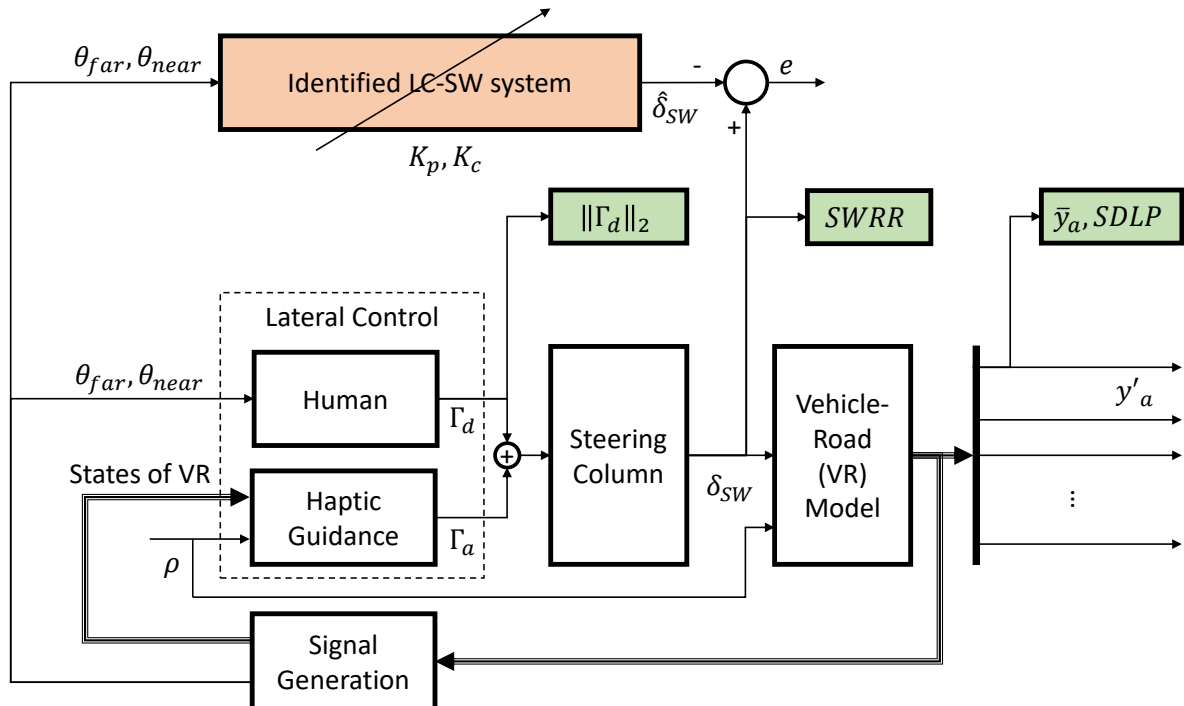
$\theta_{far}, \theta_{near}$

Identified LC-SW system

$K_p, K_c$

$\hat{\delta}_{SW}$

-

+

$e$

$\|\Gamma_d\|_2$

$SWRR$

$\bar{y}_a, SDLP$

Lateral Control

$\theta_{far}, \theta_{near}$

Human

$\Gamma_d$

States of VR

Haptic Guidance

$\Gamma_a$

$\rho$

Steering Column

$\delta_{SW}$

Vehicle-Road (VR) Model

$y'_a$

⋮

Signal Generation